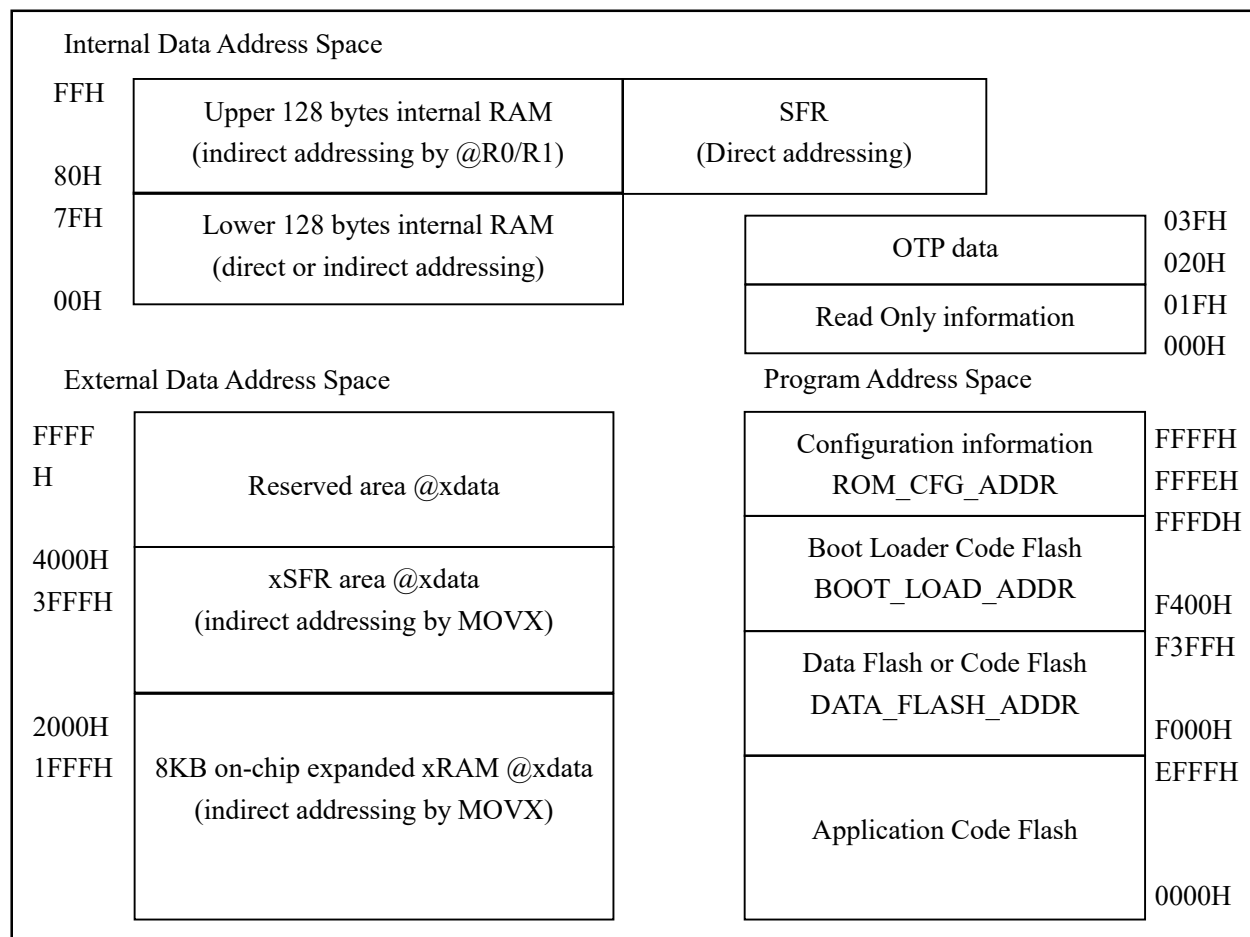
Internal Data Address Space

FFH
80H
Upper 128 bytes internal RAM (indirect addressing by @R0/R1)

SFR (Direct addressing)

7FH
00H
Lower 128 bytes internal RAM (direct or indirect addressing)

OTP data
03FH
020H

Read Only information
01FH
000H

External Data Address Space

FFFF H
Reserved area @xdata

4000H
3FFFH
xSFR area @xdata (indirect addressing by MOVX)

2000H
1FFFH
8KB on-chip expanded xRAM @xdata (indirect addressing by MOVX)

Program Address Space

Configuration information ROM_CFG_ADDR
FFFFH
FFFEH

FFFDH
Boot Loader Code Flash BOOT_LOAD_ADDR
F400H

F3FFH
Data Flash or Code Flash DATA_FLASH_ADDR
F000H

EFFFH
Application Code Flash
0000H